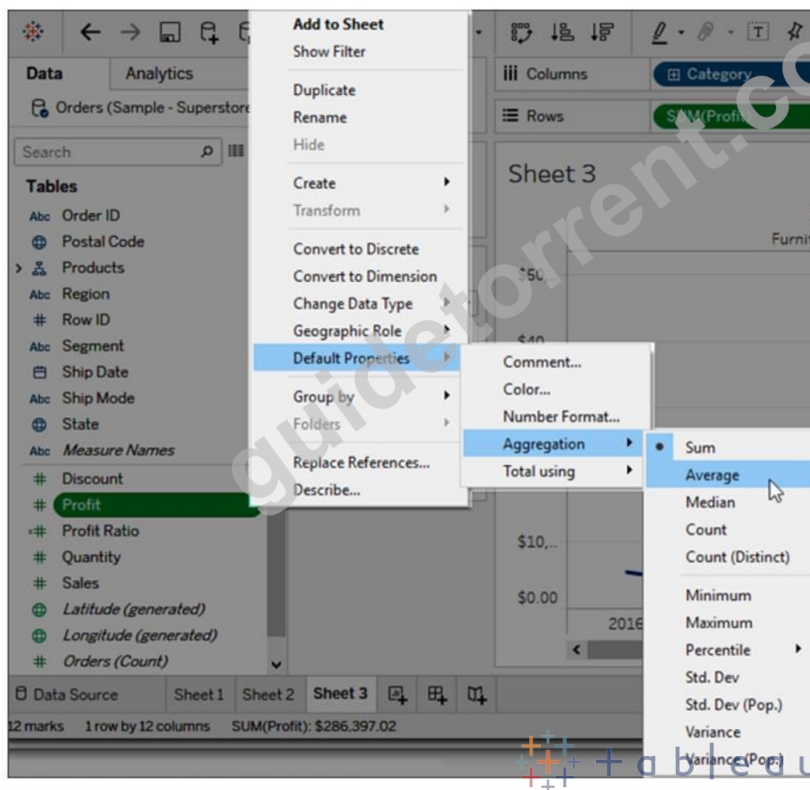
Data Analytics

Orders (Sample - Superstore

Search

Tables

Abc Order ID
Postal Code
Products
Abc Region
# Row ID
Abc Segment
Ship Date
Abc Ship Mode
State
Abc Measure Names
# Discount
# Profit
# Profit Ratio
# Quantity
# Sales
Latitude (generated)
Longitude (generated)
# Orders (Count)

Add to Sheet
Show Filter
Duplicate
Rename
Hide
Create
Transform
Convert to Discrete
Convert to Dimension
Change Data Type
Geographic Role
Default Properties
Group by
Folders
Replace References...
Describe...

Comment...
Color...
Number Format...
Aggregation
Total using

Sum
Average
Median
Count
Count (Distinct)
Minimum
Maximum
Percentile
Std. Dev
Std. Dev (Pop.)
Variance
Variance (Pop.)

Columns Category
Rows SUM(Profit)

Sheet 3

Furni

$50
$40
$10,..
$0.00
2016

Data Source Sheet 1 Sheet 2 Sheet 3

12 marks 1 row by 12 columns SUM(Profit): $286,397.02

guidetorrent.com

tableau